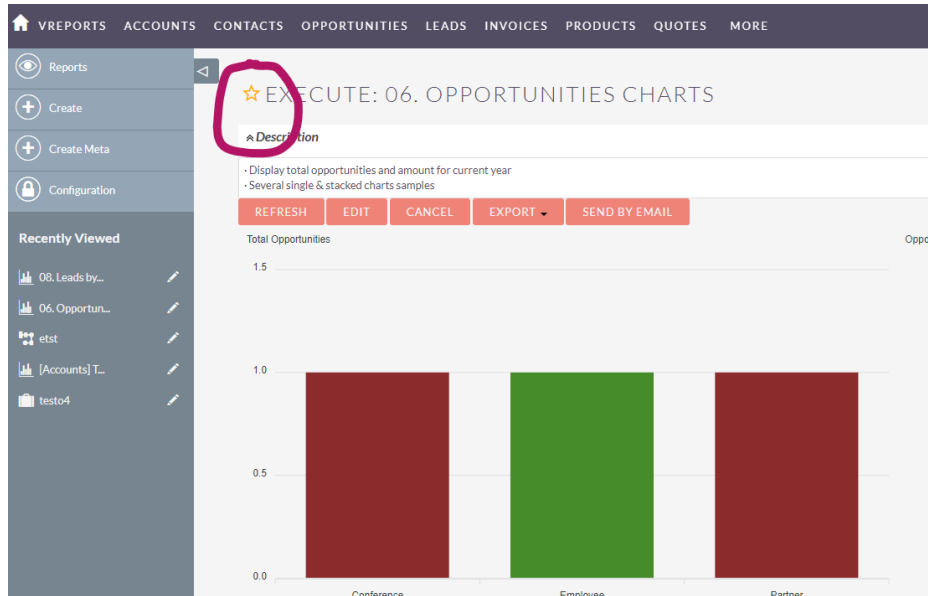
VREPORTS ACCOUNTS CONTACTS OPPORTUNITIES LEADS INVOICES PRODUCTS QUOTES MORE

Reports
Create
Create Meta
Configuration

Recently Viewed
08. Leads by...
06. Opportun...
etst
[Accounts] T...
testo4

EXECUTE: 06. OPPORTUNITIES CHARTS

Description
· Display total opportunities and amount for current year
· Several single & stacked charts samples

REFRESH EDIT CANCEL EXPORT SEND BY EMAIL

Total Opportunities
Oppo

1.5
1.0
0.5
0.0

Conference Employee Partner